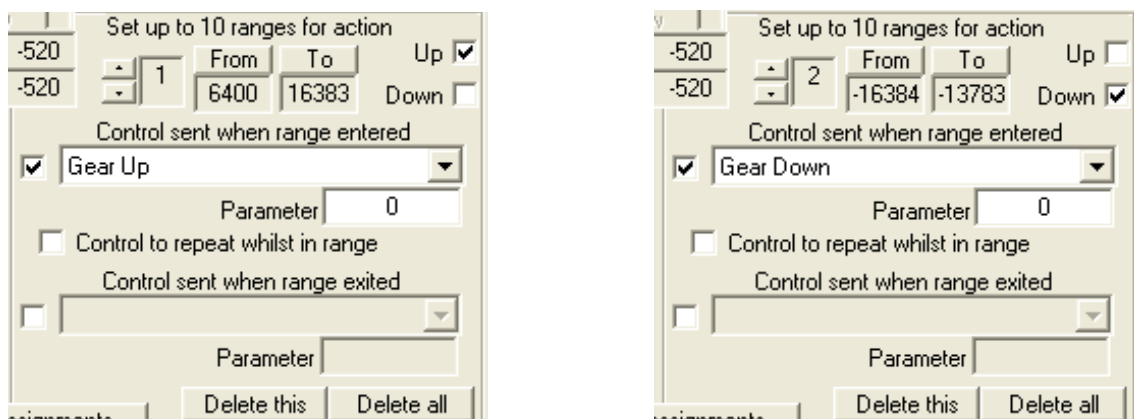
-520
-520
Set up to 10 ranges for action
1
From
To
6400
16383
Up
Down
Control sent when range entered
Gear Up
Parameter
0
Control to repeat whilst in range
Control sent when range exited
Parameter
Delete this
Delete all
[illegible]

-520
-520
Set up to 10 ranges for action
2
From
To
-16384
-13783
Up
Down
Control sent when range entered
Gear Down
Parameter
0
Control to repeat whilst in range
Control sent when range exited
Parameter
Delete this
Delete all
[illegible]